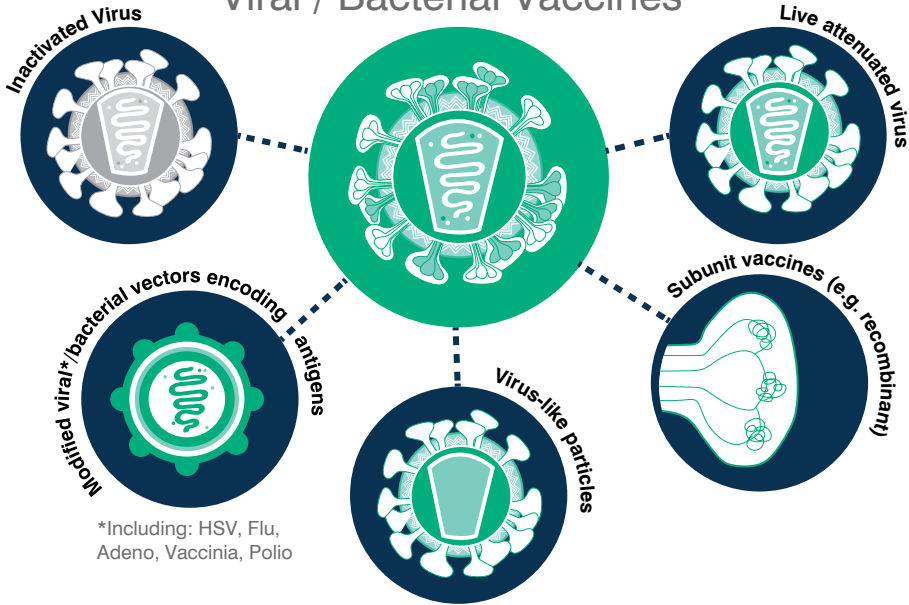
Viral / Bacterial Vaccines

Inactivated Virus

Live attenuated virus

Modified viral*/bacterial vectors encoding antigens

Subunit vaccines (e.g. recombinant)

Virus-like particles

*Including: HSV, Flu, Adeno, Vaccinia, Polio